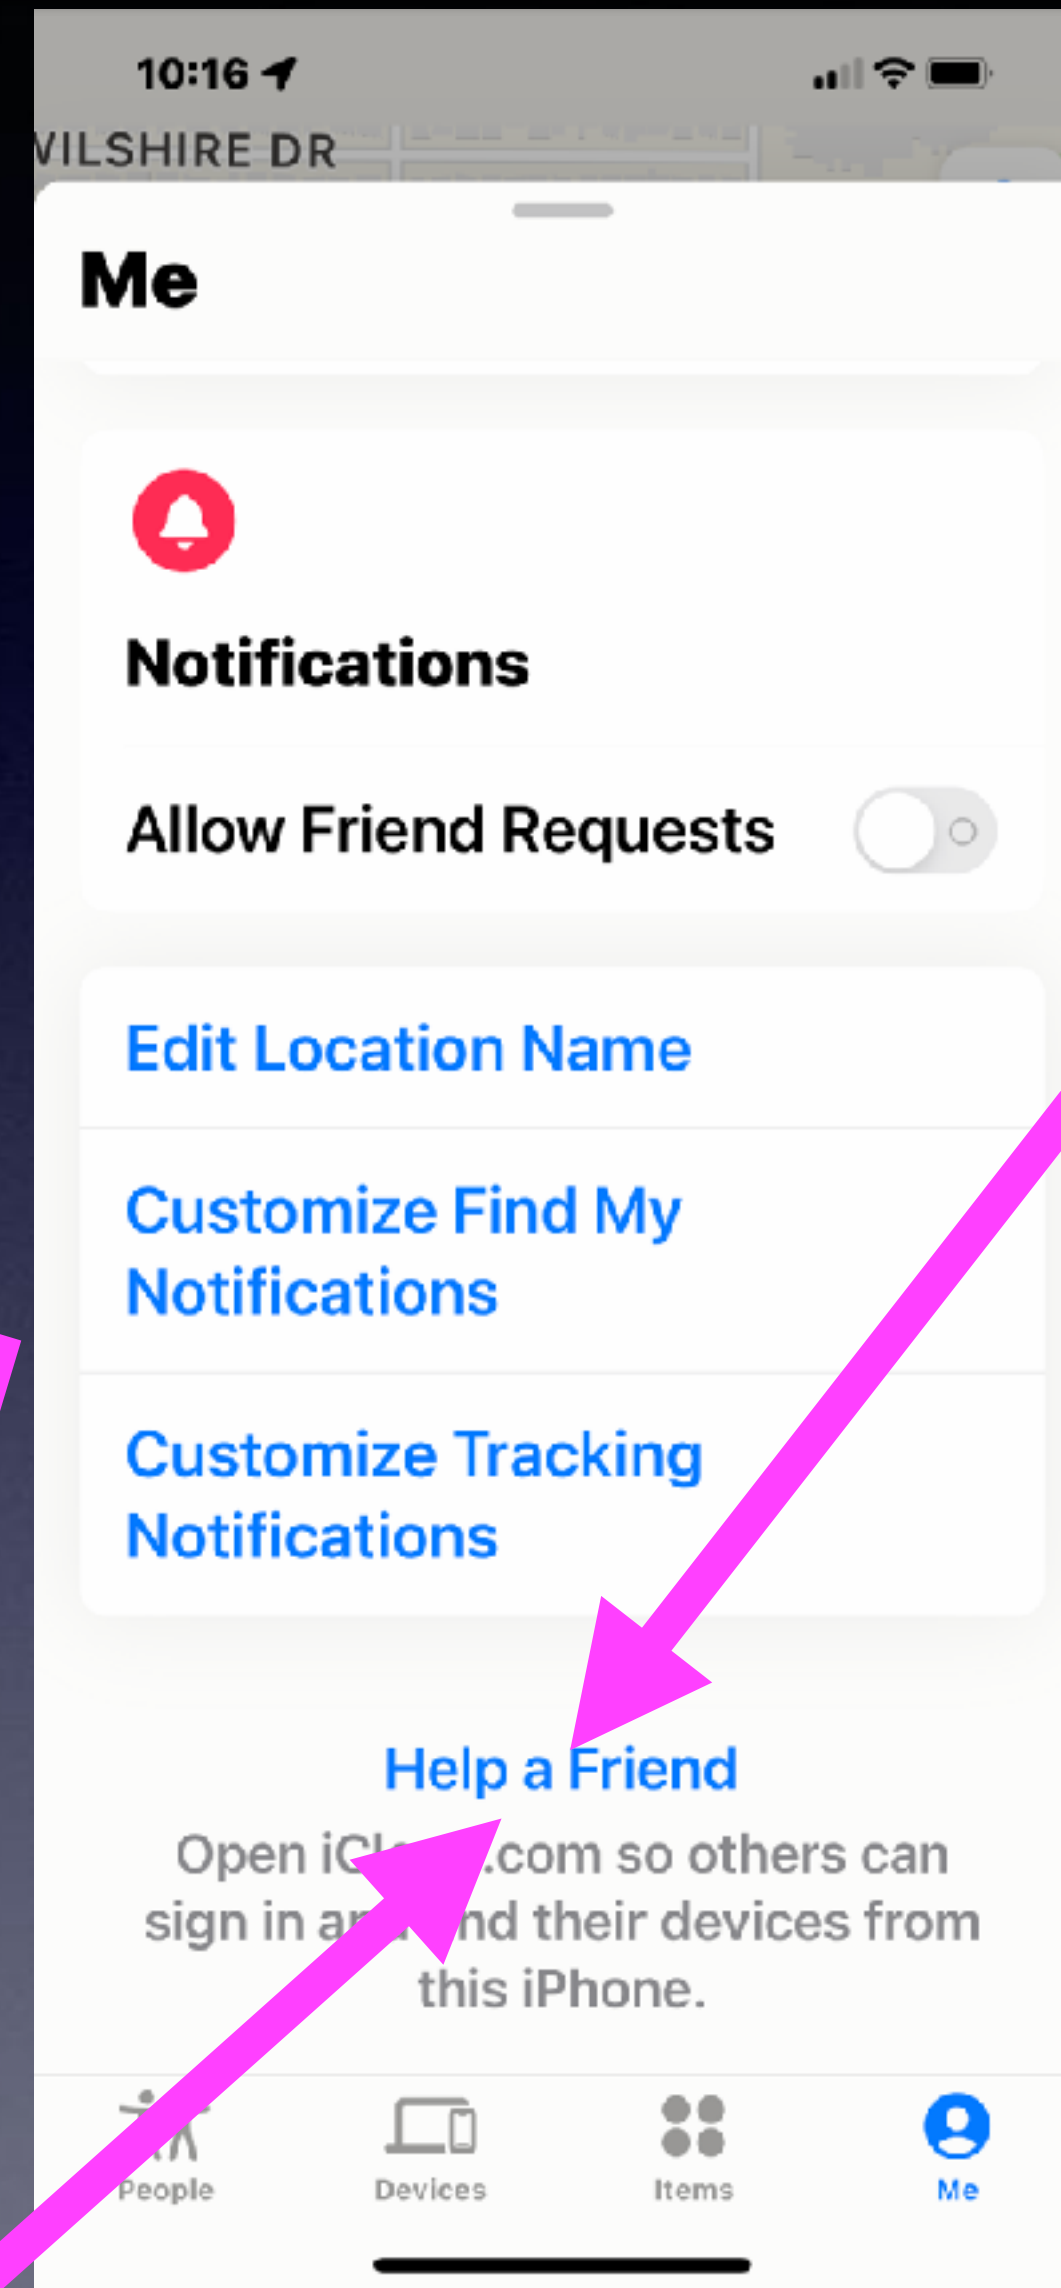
10:16

VILSHIRE DR

Me

Notifications

Allow Friend Requests

Edit Location Name

Customize Find My Notifications

Customize Tracking Notifications

Help a Friend

Open iC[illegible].com so others can sign in a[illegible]nd their devices from this iPhone.

People Devices Items Me